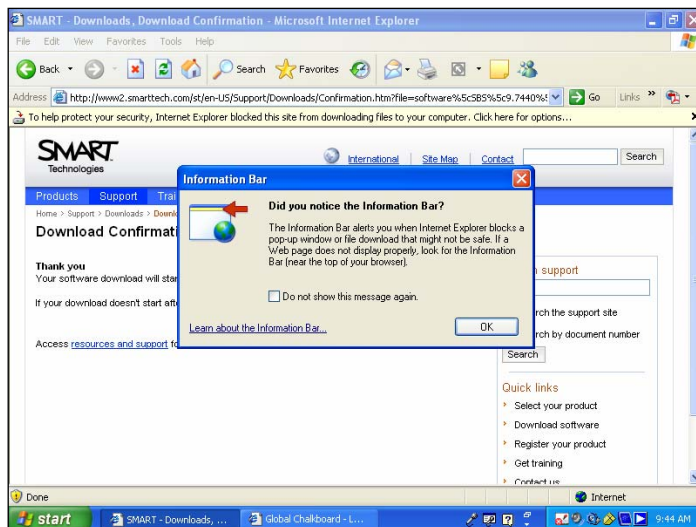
SMART - Downloads, Download Confirmation - Microsoft Internet Explorer

File Edit View Favorites Tools Help

Back Search Favorites

Address http://www2.smarttech.com/st/en-US/Support/Downloads/Confirmation.htm?file=software%5cSBS%5c9.7440%5 Go Links

To help protect your security, Internet Explorer blocked this site from downloading files to your computer. Click here for options...

SMART Technologies

International | Site Map | Contact Search

Products Support Trai

Home > Support > Downloads > Downl

Download Confirmati

Thank you
Your software download will star

If your download doesn't start afte

Access resources and support fo

Information Bar

Did you notice the Information Bar?

The Information Bar alerts you when Internet Explorer blocks a pop-up window or file download that might not be safe. If a Web page does not display properly, look for the Information Bar (near the top of your browser).

Do not show this message again.

Learn about the Information Bar... OK

h support

rch the support site

rch by document number

Search

Quick links

Select your product

Download software

Register your product

Get training

Contact us

Done Internet

start SMART - Downloads, ... Global Chalkboard - L... 9:44 AM